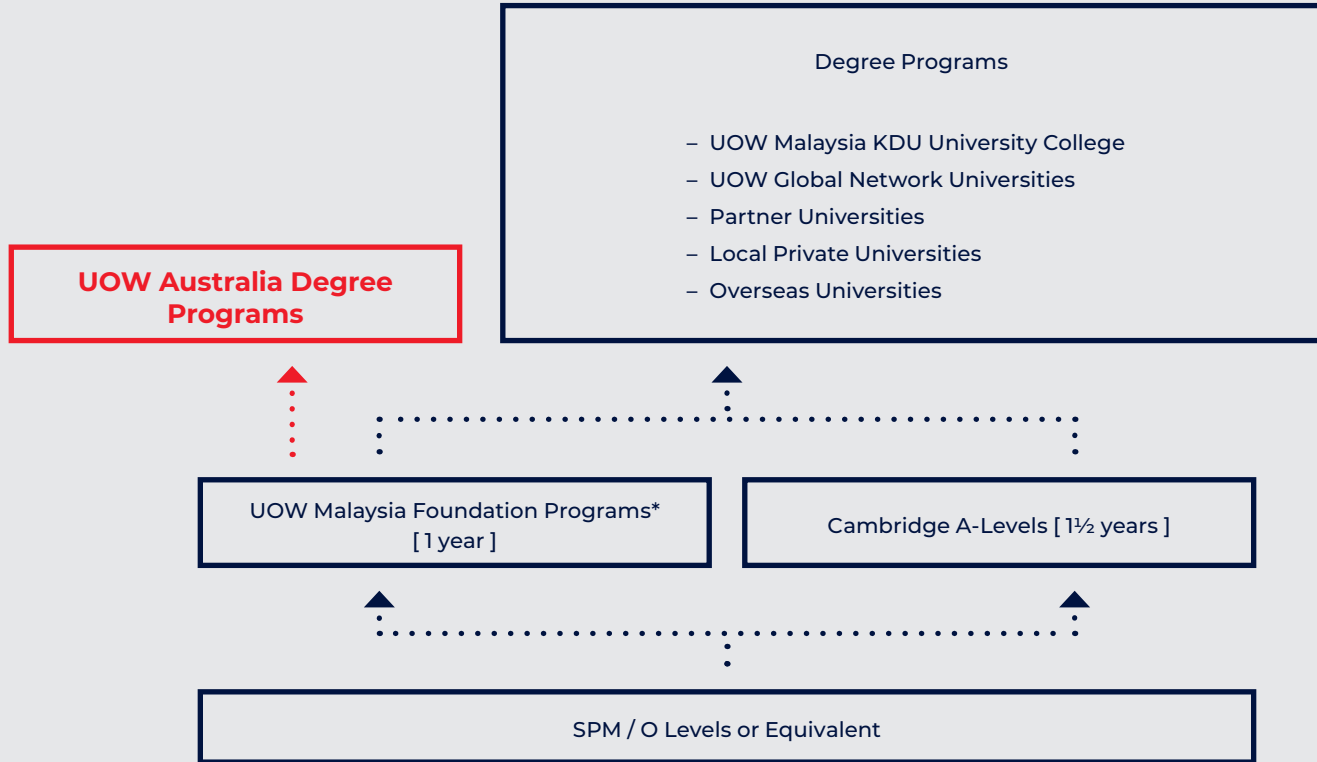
Degree Programs

– UOW Malaysia KDU University College
– UOW Global Network Universities
– Partner Universities
– Local Private Universities
– Overseas Universities

UOW Australia Degree Programs

UOW Malaysia Foundation Programs* [ 1 year ]

Cambridge A-Levels [ 1½ years ]

SPM / O Levels or Equivalent